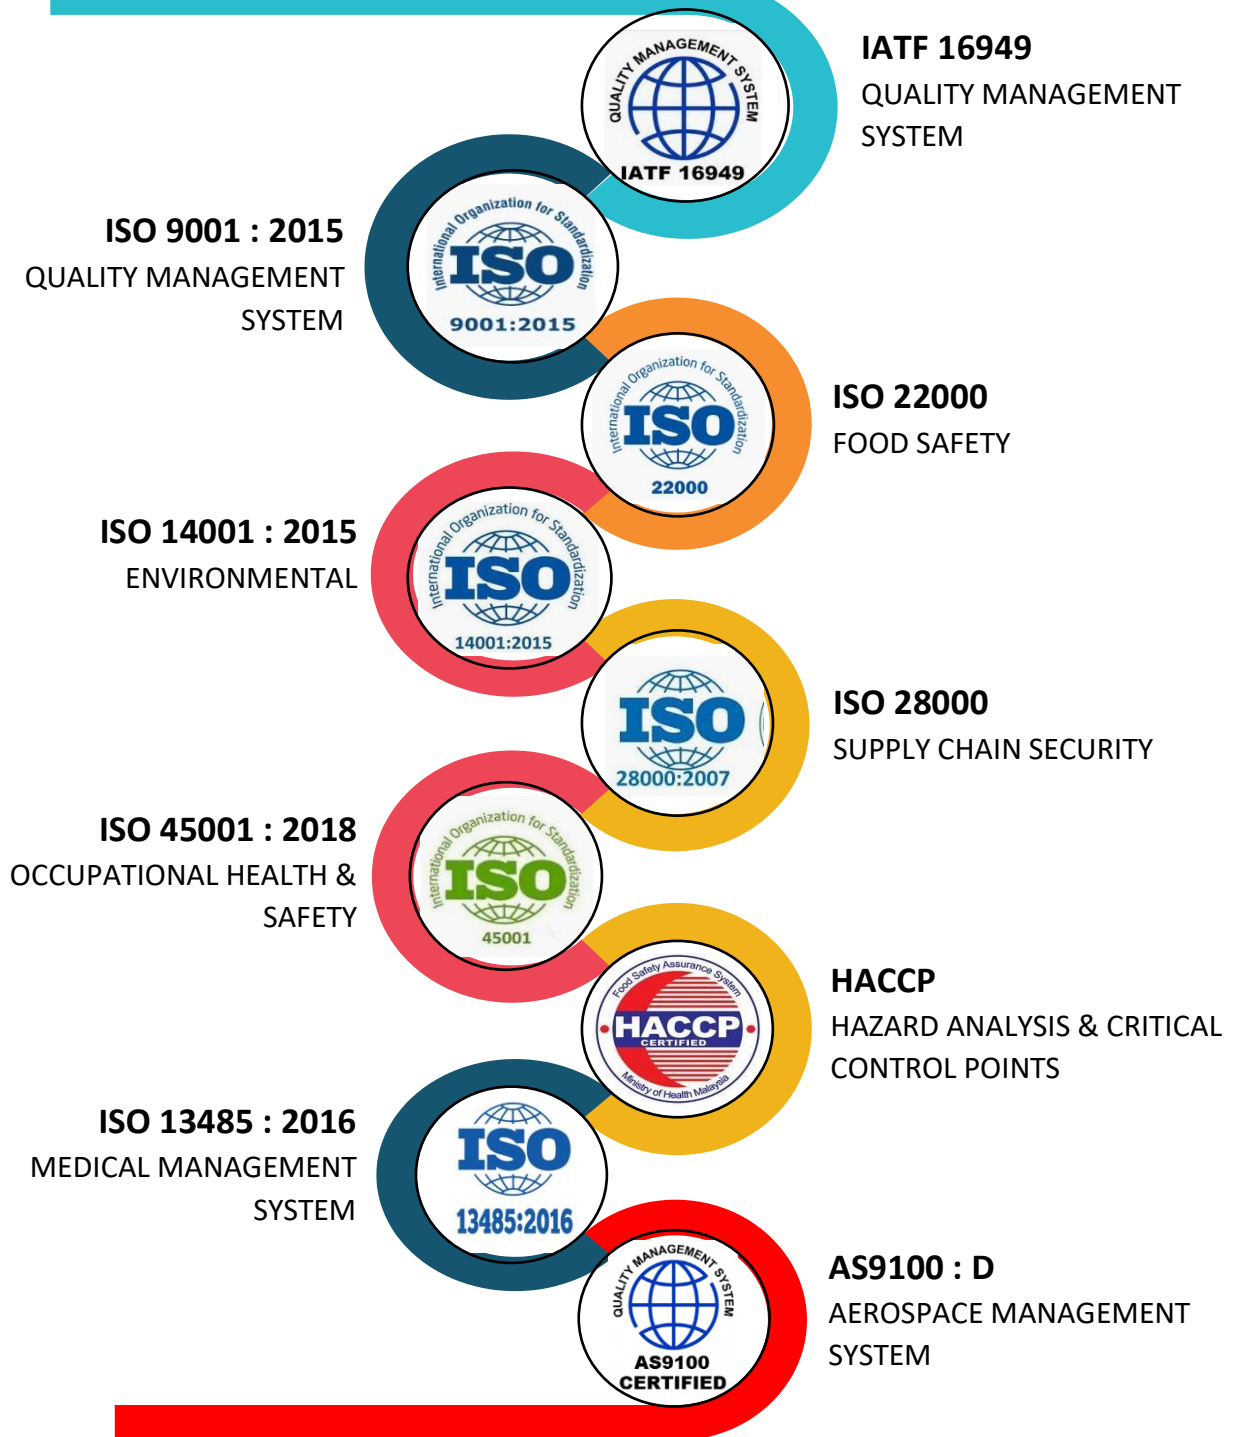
QUALITY MANAGEMENT SYSTEM
IATF 16949

IATF 16949
QUALITY MANAGEMENT SYSTEM

International Organization for Standardization
ISO
9001:2015

ISO 9001 : 2015
QUALITY MANAGEMENT SYSTEM

International Organization for Standardization
ISO
22000

ISO 22000
FOOD SAFETY

International Organization for Standardization
ISO
14001:2015

ISO 14001 : 2015
ENVIRONMENTAL

ISO
28000:2007

ISO 28000
SUPPLY CHAIN SECURITY

International Organization for Standardization
ISO
45001

ISO 45001 : 2018
OCCUPATIONAL HEALTH & SAFETY

Food Safety Assurance System
HACCP
CERTIFIED
Ministry of Health Malaysia

HACCP
HAZARD ANALYSIS & CRITICAL CONTROL POINTS

ISO
13485:2016

ISO 13485 : 2016
MEDICAL MANAGEMENT SYSTEM

QUALITY MANAGEMENT SYSTEM
AS9100
CERTIFIED

AS9100 : D
AEROSPACE MANAGEMENT SYSTEM